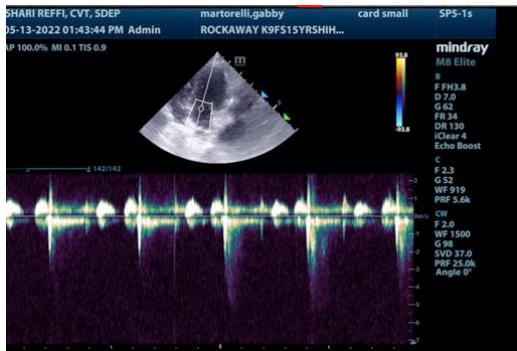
SHARI REFFI, CVT, SDEP
05-13-2022 01:43:44 PM Admin
martorelli,gabby
ROCKAWAY K9FS15YRSHIH...
card small
SP5-1s
AP 100.0% MI 0.1 TIS 0.9
mindray
M8 Elite
93.8
-93.8
B
F FH3.8
D 7.0
G 62
FR 34
DR 130
iClear 4
Echo Boost
C
F 2.3
G 52
WF 919
PRF 5.6k
CW
F 2.0
WF 1500
G 98
SVD 37.0
PRF 25.0k
Angle 0°
142/142
m/s
2
1
-1
-2
-3
-4
-5
-6